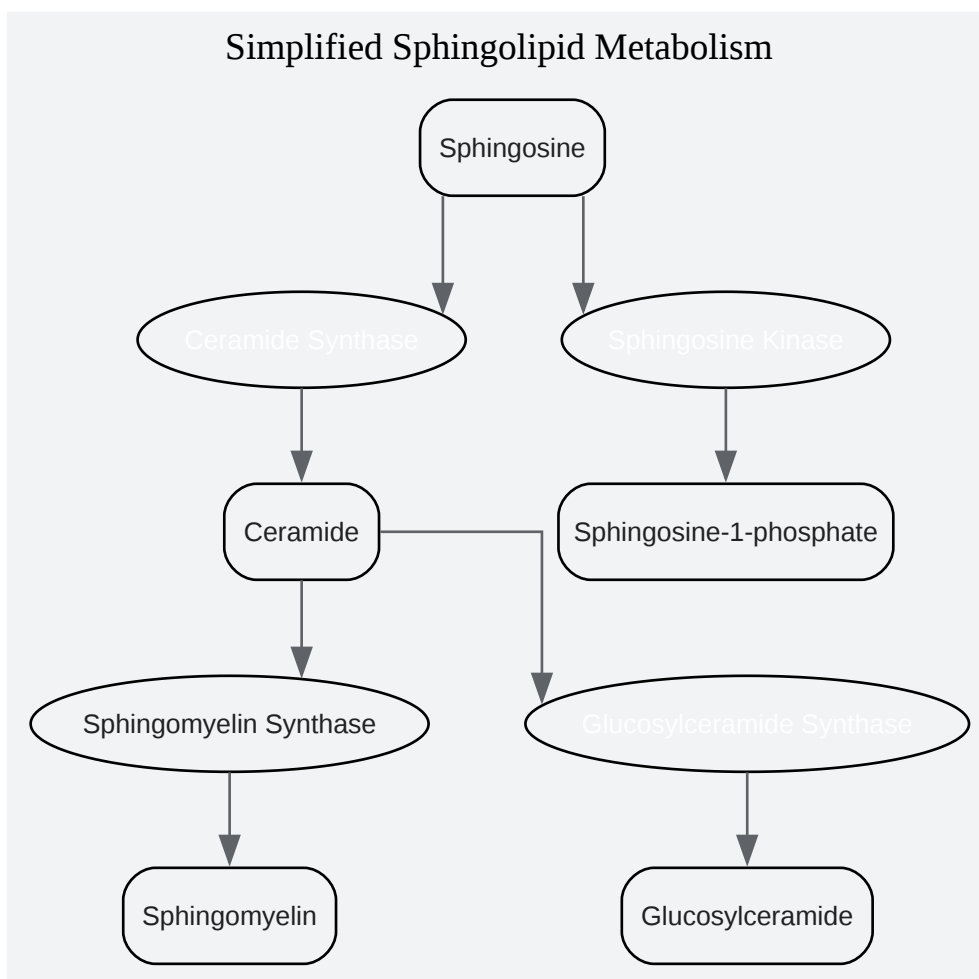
Simplified Sphingolipid Metabolism

Sphingosine

Ceramide Synthase

Sphingosine Kinase

Ceramide

Sphingosine-1-phosphate

Sphingomyelin Synthase

Glucosylceramide Synthase

Sphingomyelin

Glucosylceramide